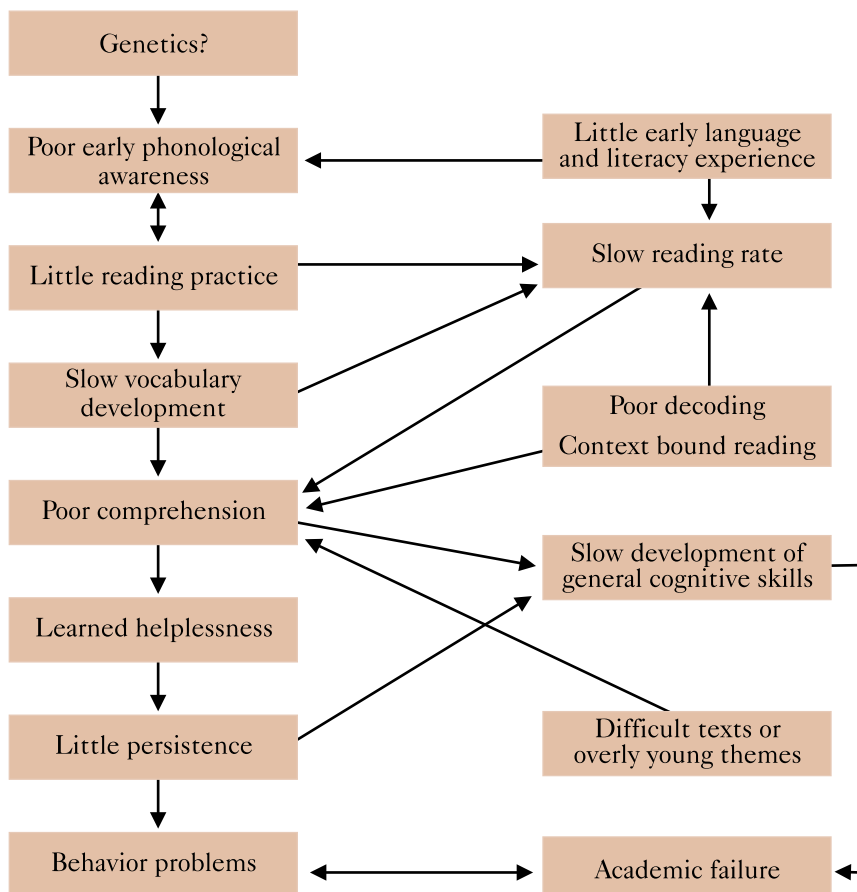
Genetics?

Poor early phonological awareness

Little early language and literacy experience

Little reading practice

Slow reading rate

Slow vocabulary development

Poor decoding

Context bound reading

Poor comprehension

Slow development of general cognitive skills

Learned helplessness

Little persistence

Difficult texts or overly young themes

Behavior problems

Academic failure